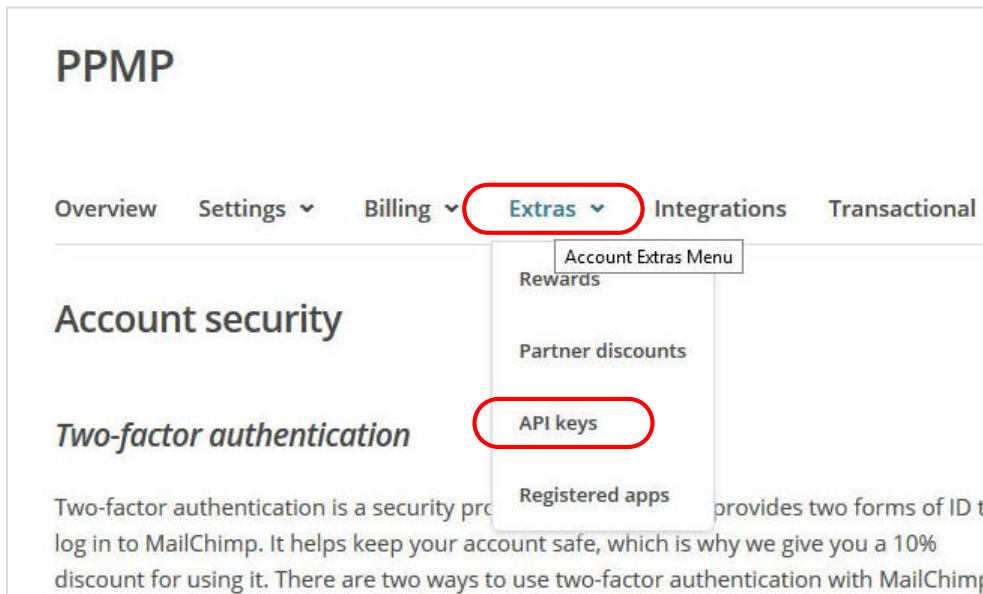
PPMP

Overview Settings Billing Extras Integrations Transactional

Account Extras Menu

Rewards

Partner discounts

API keys

Registered apps

Account security

Two-factor authentication

Two-factor authentication is a security pro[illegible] provides two forms of ID t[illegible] log in to MailChimp. It helps keep your account safe, which is why we give you a 10% discount for using it. There are two ways to use two-factor authentication with MailChim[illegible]